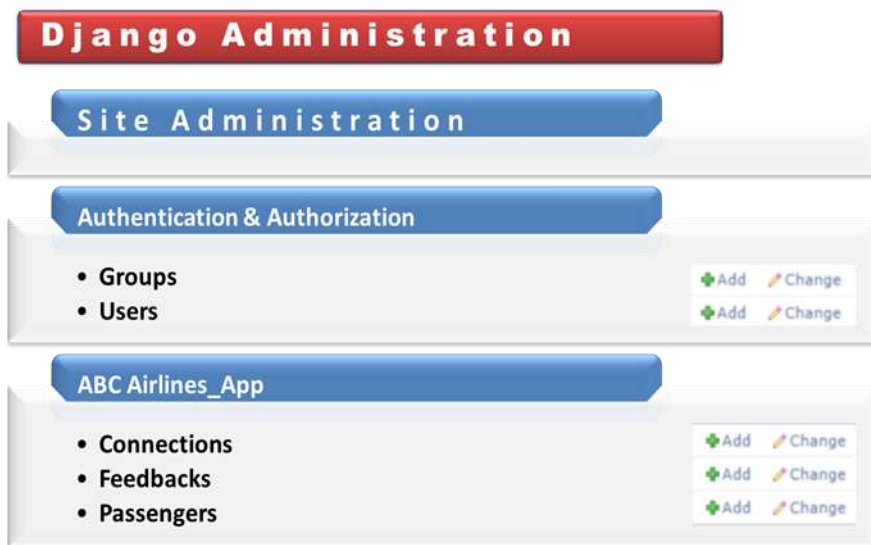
Django Administration

Site Administration

Authentication & Authorization

- Groups
- Users

Add Change
Add Change

ABC Airlines_App

- Connections
- Feedbacks
- Passengers

Add Change
Add Change
Add Change